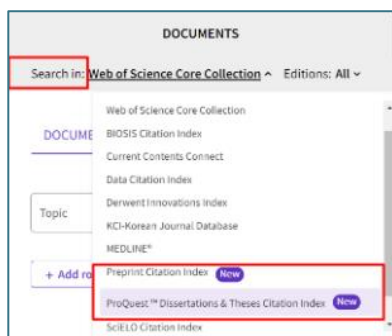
DOCUMENTS

Search in: Web of Science Core Collection ^ Editions: All ˅

DOCUME

Topic

+ Add ro

Web of Science Core Collection
BIOSIS Citation Index
Current Contents Connect
Data Citation Index
Derwent Innovations Index
KCI-Korean Journal Database
MEDLINE®
Preprint Citation Index New
ProQuest™ Dissertations & Theses Citation Index New
SciELO Citation Index